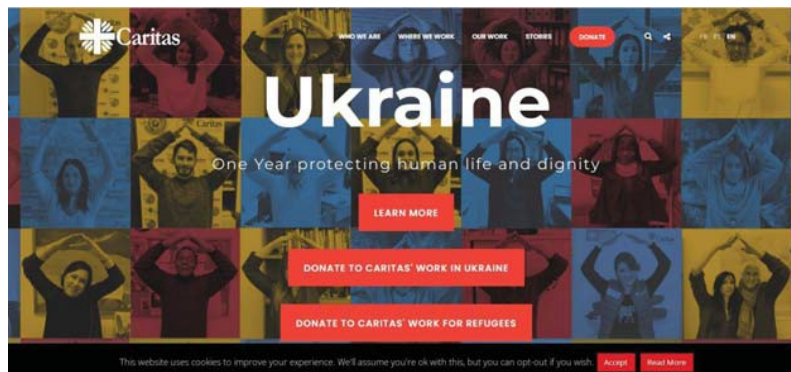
Caritas

WHO WE ARE WHERE WE WORK OUR WORK STORIES DONATE

FR ES EN

Ukraine

One Year protecting human life and dignity

LEARN MORE

DONATE TO CARITAS' WORK IN UKRAINE

DONATE TO CARITAS' WORK FOR REFUGEES

This website uses cookies to improve your experience. We'll assume you're ok with this, but you can opt-out if you wish. Accept Read More